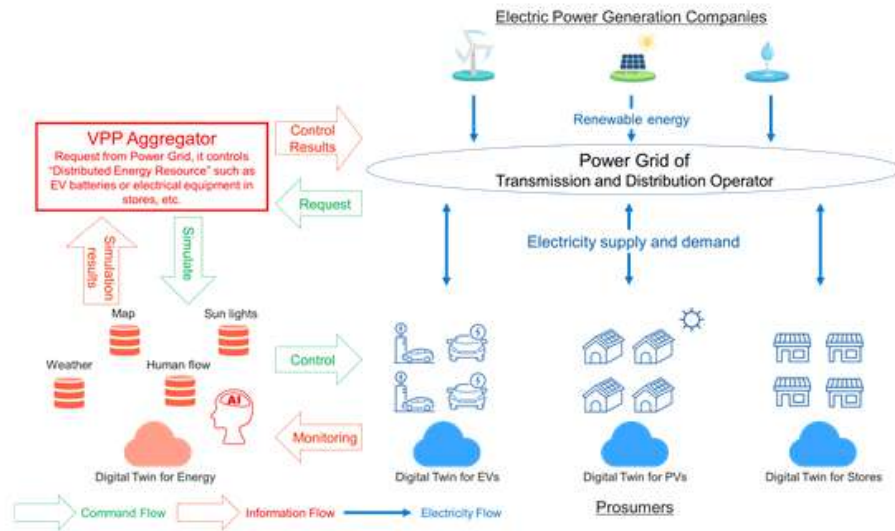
Electric Power Generation Companies

Renewable energy

VPP Aggregator
Request from Power Grid, it controls "Distributed Energy Resource" such as EV batteries or electrical equipment in stores, etc.

Control Results

Request

Power Grid of
Transmission and Distribution Operator

Electricity supply and demand

Simulation results

Simulate

Map

Sun lights

Weather

Human flow

AI

Control

Monitoring

Digital Twin for Energy

Digital Twin for EVs

Digital Twin for PVs

Digital Twin for Stores

Prosumers

Command Flow

Information Flow

Electricity Flow